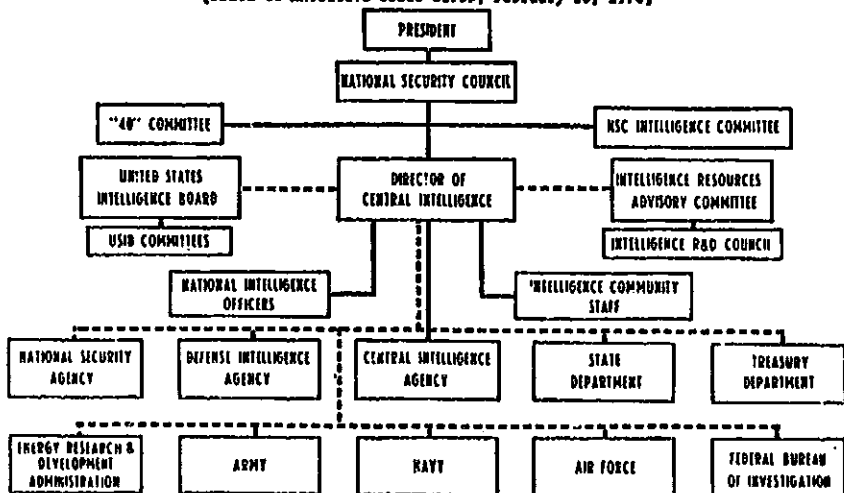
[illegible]

PRESIDENT

NATIONAL SECURITY COUNCIL

"40" COMMITTEE

NSC INTELLIGENCE COMMITTEE

UNITED STATES INTELLIGENCE BOARD

USIB COMMITTEES

DIRECTOR OF CENTRAL INTELLIGENCE

INTELLIGENCE RESOURCES ADVISORY COMMITTEE

INTELLIGENCE R&D COUNCIL

NATIONAL INTELLIGENCE OFFICERS

INTELLIGENCE COMMUNITY STAFF

NATIONAL SECURITY AGENCY

DEFENSE INTELLIGENCE AGENCY

CENTRAL INTELLIGENCE AGENCY

STATE DEPARTMENT

TREASURY DEPARTMENT

ENERGY RESEARCH & DEVELOPMENT ADMINISTRATION

ARMY

NAVY

AIR FORCE

FEDERAL BUREAU OF INVESTIGATION